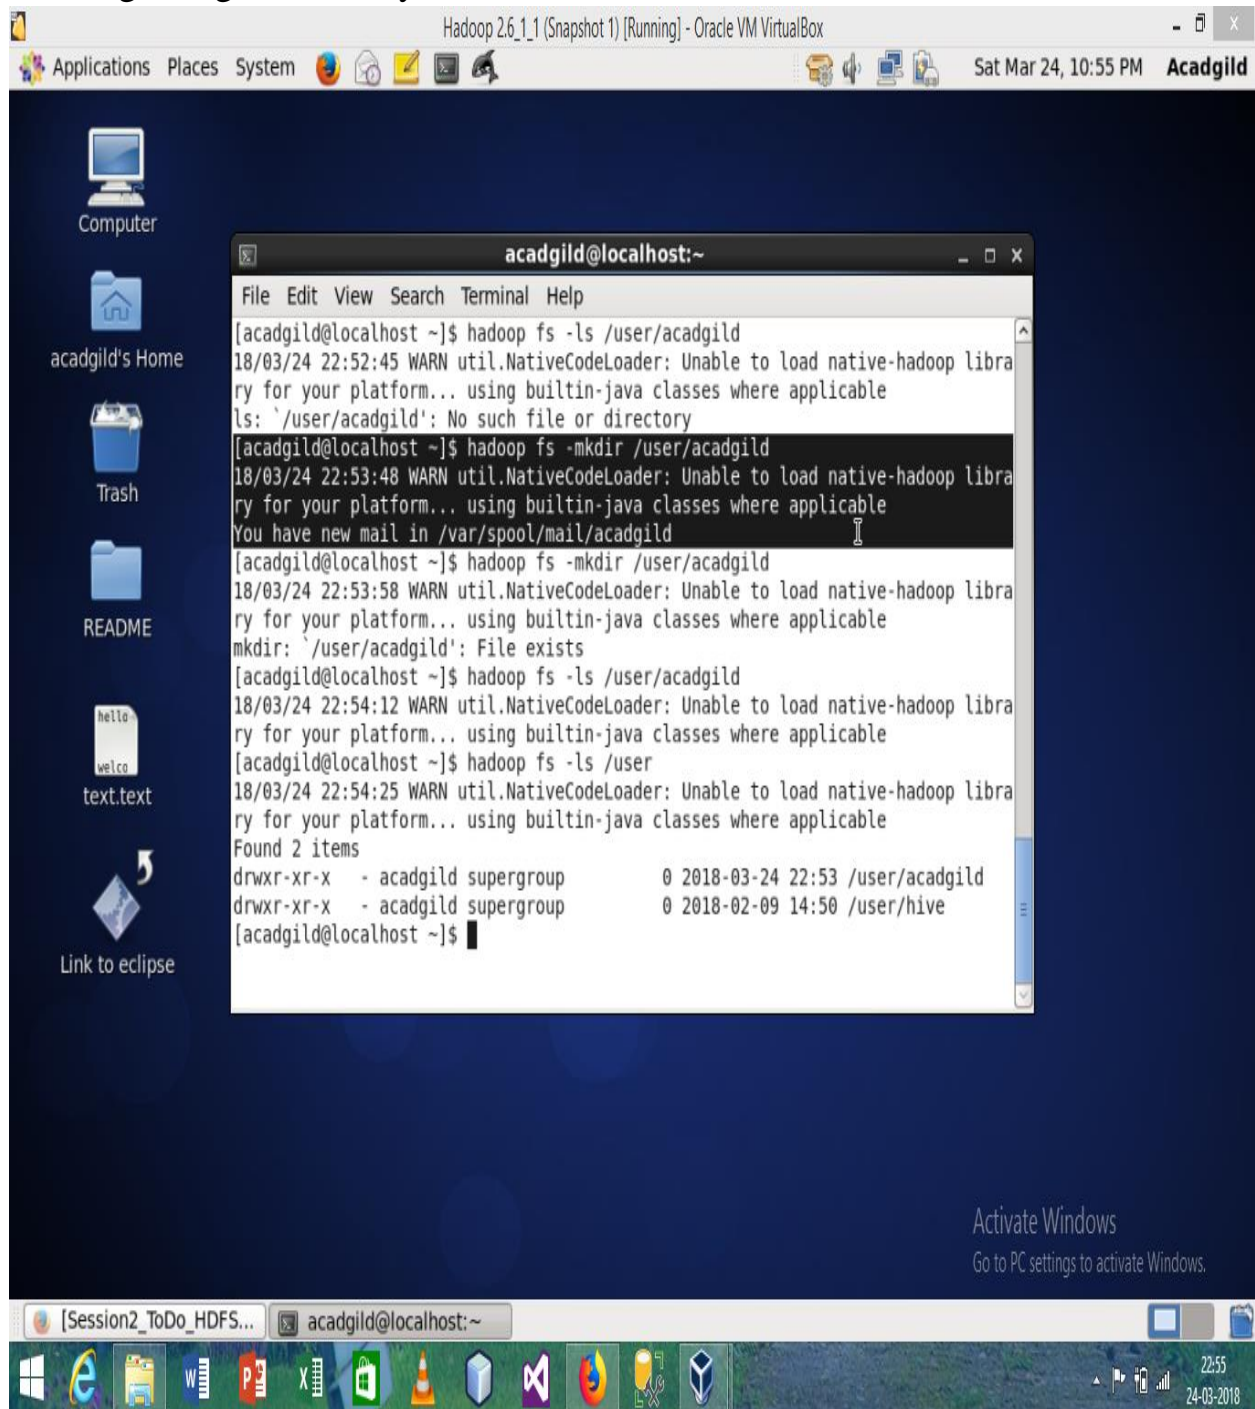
Hadoop 2.6_1_1 (Snapshot 1) [Running] - Oracle VM VirtualBox

Applications Places System

Sat Mar 24, 10:55 PM Acadgild

Computer

acadgild's Home

Trash

README

hello
welco
text.text

Link to eclipse

acadgild@localhost:~

File Edit View Search Terminal Help

[acadgild@localhost ~]$ hadoop fs -ls /user/acadgild
18/03/24 22:52:45 WARN util.NativeCodeLoader: Unable to load native-hadoop library for your platform... using builtin-java classes where applicable
ls: `/user/acadgild': No such file or directory
[acadgild@localhost ~]$ hadoop fs -mkdir /user/acadgild
18/03/24 22:53:48 WARN util.NativeCodeLoader: Unable to load native-hadoop library for your platform... using builtin-java classes where applicable
You have new mail in /var/spool/mail/acadgild
[acadgild@localhost ~]$ hadoop fs -mkdir /user/acadgild
18/03/24 22:53:58 WARN util.NativeCodeLoader: Unable to load native-hadoop library for your platform... using builtin-java classes where applicable
mkdir: `/user/acadgild': File exists
[acadgild@localhost ~]$ hadoop fs -ls /user/acadgild
18/03/24 22:54:12 WARN util.NativeCodeLoader: Unable to load native-hadoop library for your platform... using builtin-java classes where applicable
[acadgild@localhost ~]$ hadoop fs -ls /user
18/03/24 22:54:25 WARN util.NativeCodeLoader: Unable to load native-hadoop library for your platform... using builtin-java classes where applicable
Found 2 items
drwxr-xr-x - acadgild supergroup 0 2018-03-24 22:53 /user/acadgild
drwxr-xr-x - acadgild supergroup 0 2018-02-09 14:50 /user/hive
[acadgild@localhost ~]$

Activate Windows
Go to PC settings to activate Windows.

[Session2_ToDo_HDFS... acadgild@localhost:~

22:55
24-03-2018